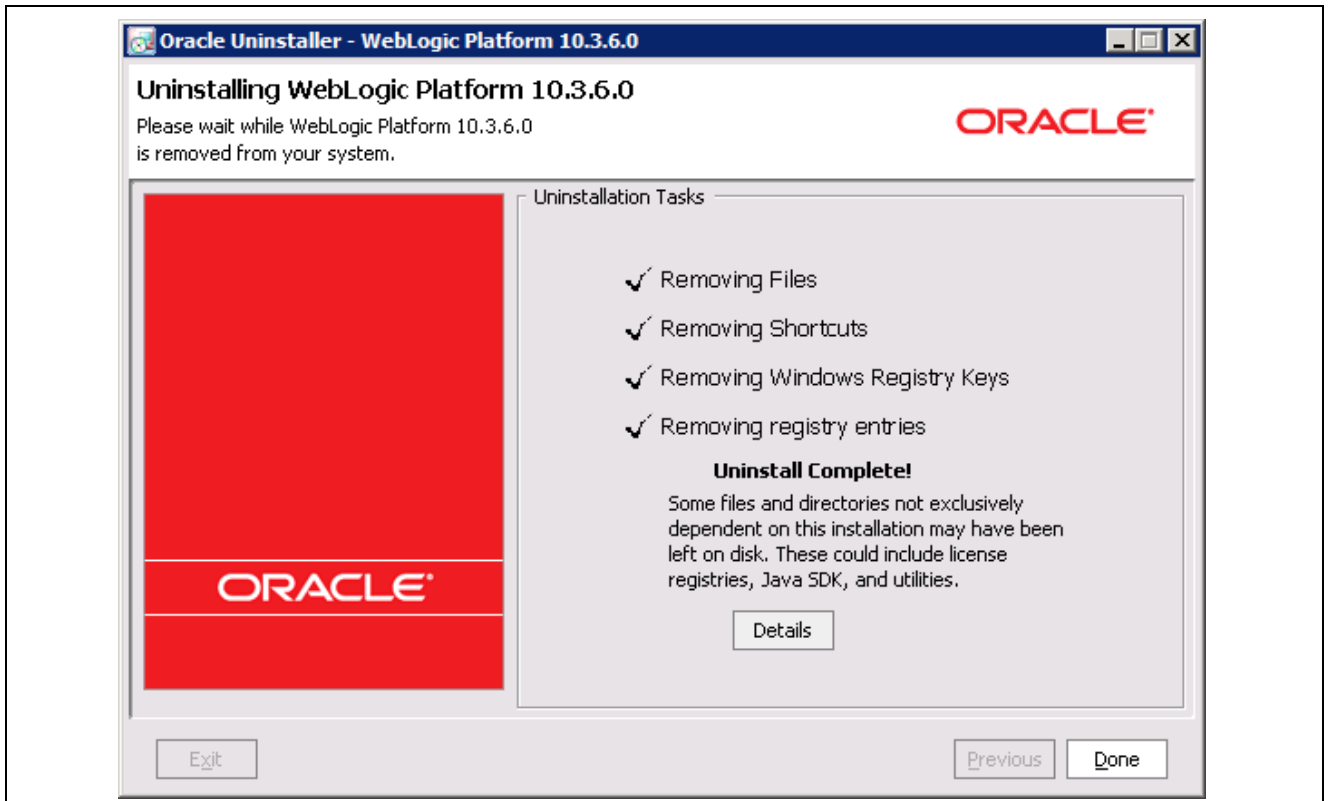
Oracle Uninstaller - WebLogic Platform 10.3.6.0

Uninstalling WebLogic Platform 10.3.6.0

Please wait while WebLogic Platform 10.3.6.0 is removed from your system.

ORACLE

ORACLE

Uninstallation Tasks

✓ Removing Files

✓ Removing Shortcuts

✓ Removing Windows Registry Keys

✓ Removing registry entries

Uninstall Complete!

Some files and directories not exclusively dependent on this installation may have been left on disk. These could include license registries, Java SDK, and utilities.

Details

Exit

Previous

Done